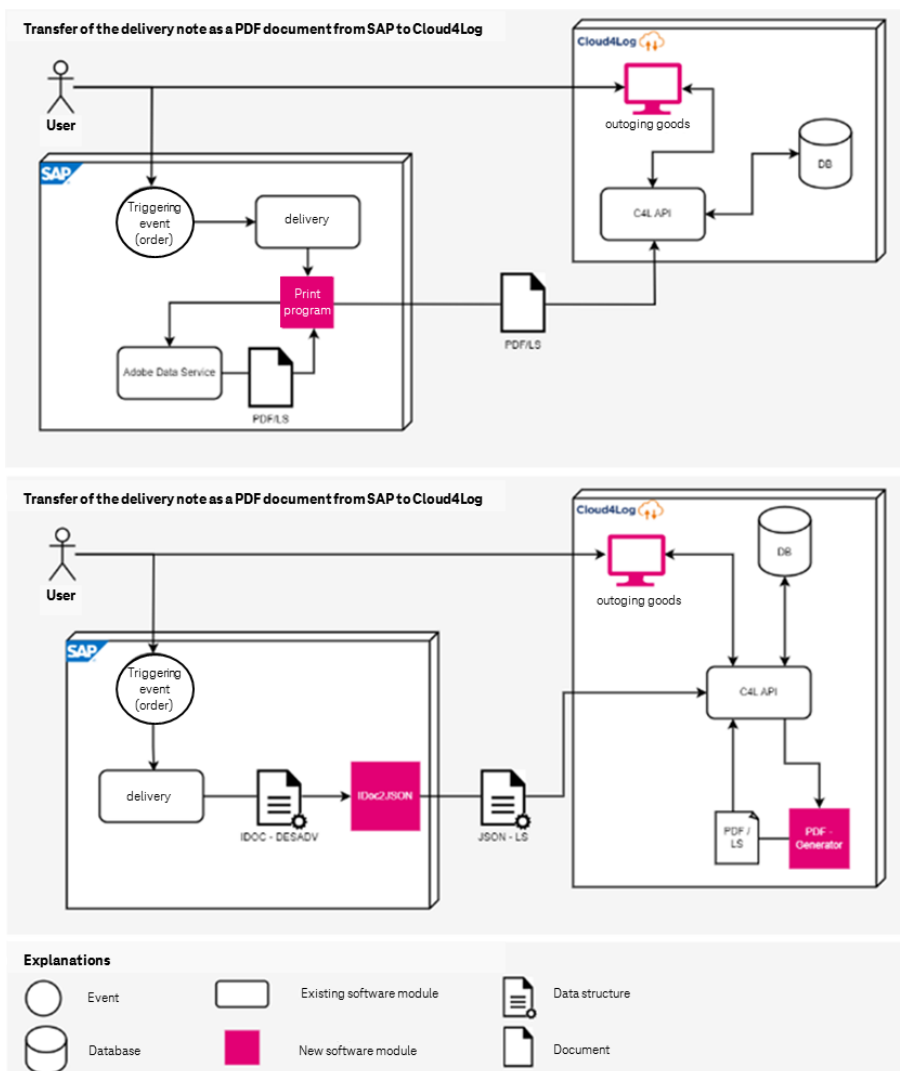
Transfer of the delivery note as a PDF document from SAP to Cloud4Log

User

Cloud4Log

outoging goods

DB

C4L API

SAP

Triggering event (order)

delivery

Print program

Adobe Data Service

PDF/LS

PDF/LS

Transfer of the delivery note as a PDF document from SAP to Cloud4Log

User

Cloud4Log

DB

outoging goods

SAP

Triggering event (order)

C4L API

delivery

IDoc2JSON

IDOC - DESADV

JSON - LS

PDF / LS

PDF - Generator

Explanations

Event

Existing software module

Data structure

Database

New software module

Document